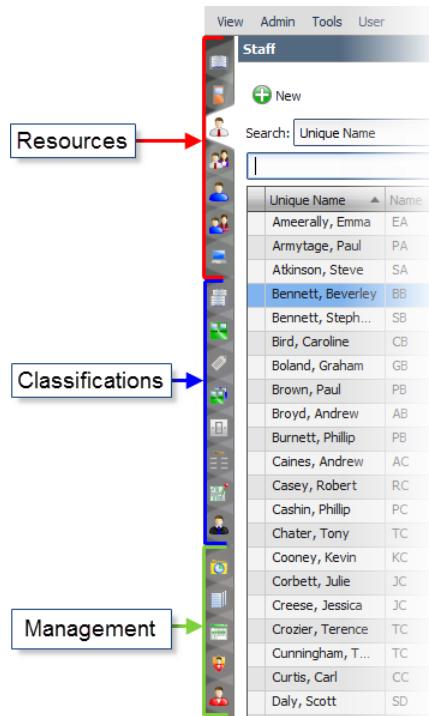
View Admin Tools User

Staff

New

Search: Unique Name

Resources

Classifications

Management

| Unique Name | Name |
|---|---|
| Ameerally, Emma | EA |
| Armytage, Paul | PA |
| Atkinson, Steve | SA |
| Bennett, Beverley | BB |
| Bennett, Steph... | SB |
| Bird, Caroline | CB |
| Boland, Graham | GB |
| Brown, Paul | PB |
| Broyd, Andrew | AB |
| Burnett, Phillip | PB |
| Caines, Andrew | AC |
| Casey, Robert | RC |
| Cashin, Phillip | PC |
| Chater, Tony | TC |
| Cooney, Kevin | KC |
| Corbett, Julie | JC |
| Creese, Jessica | JC |
| Crozier, Terence | TC |
| Cunningham, T... | TC |
| Curtis, Carl | CC |
| Daly, Scott | SD |